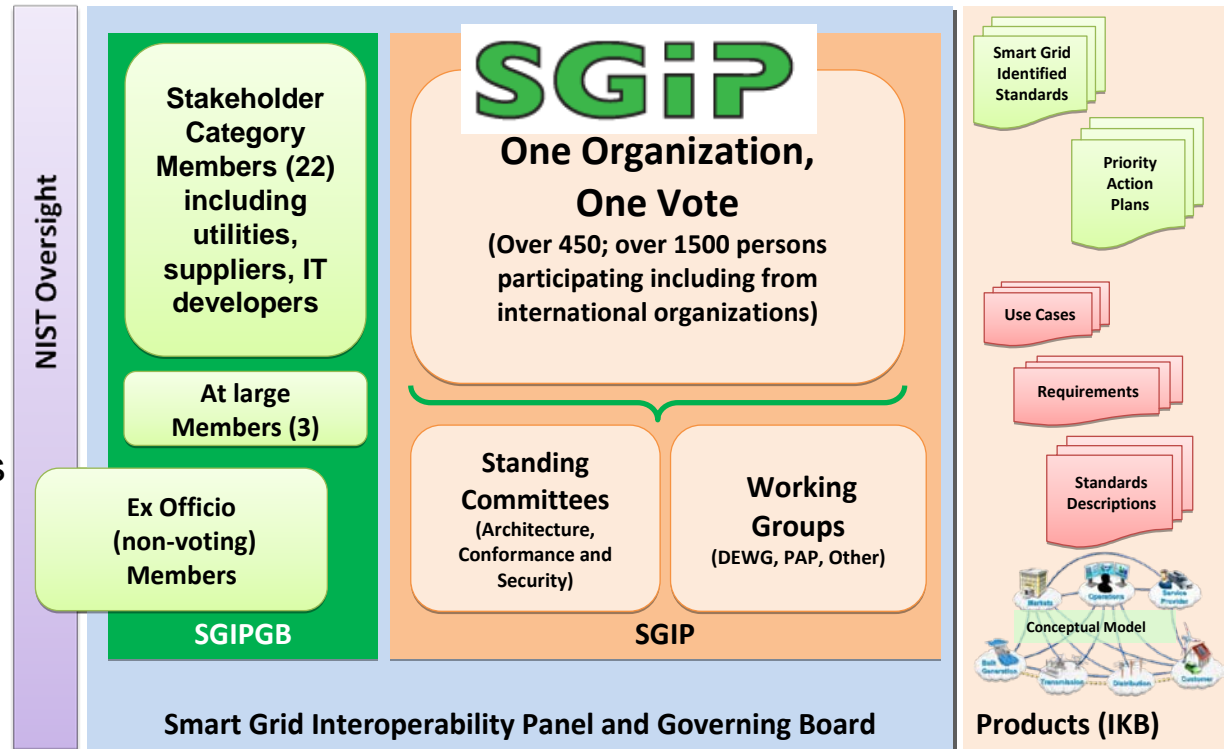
NIST Oversight

S

SGIP

Stakeholder Category Members (22) including utilities, suppliers, IT developers

At large Members (3)

Ex Officio (non-voting) Members

SGIPGB

One Organization, One Vote

(Over 450; over 1500 persons participating including from international organizations)

Standing Committees (Architecture, Conformance and Security)

Working Groups (DEWG, PAP, Other)

SGIP

Smart Grid Interoperability Panel and Governing Board

Smart Grid Identified Standards

Priority Action Plans

Use Cases

Requirements

Standards Descriptions

Markets

Operations

Service Provider

Conceptual Model

Bulk Generation

Transmission

Distribution

Customer

Products (IKB)